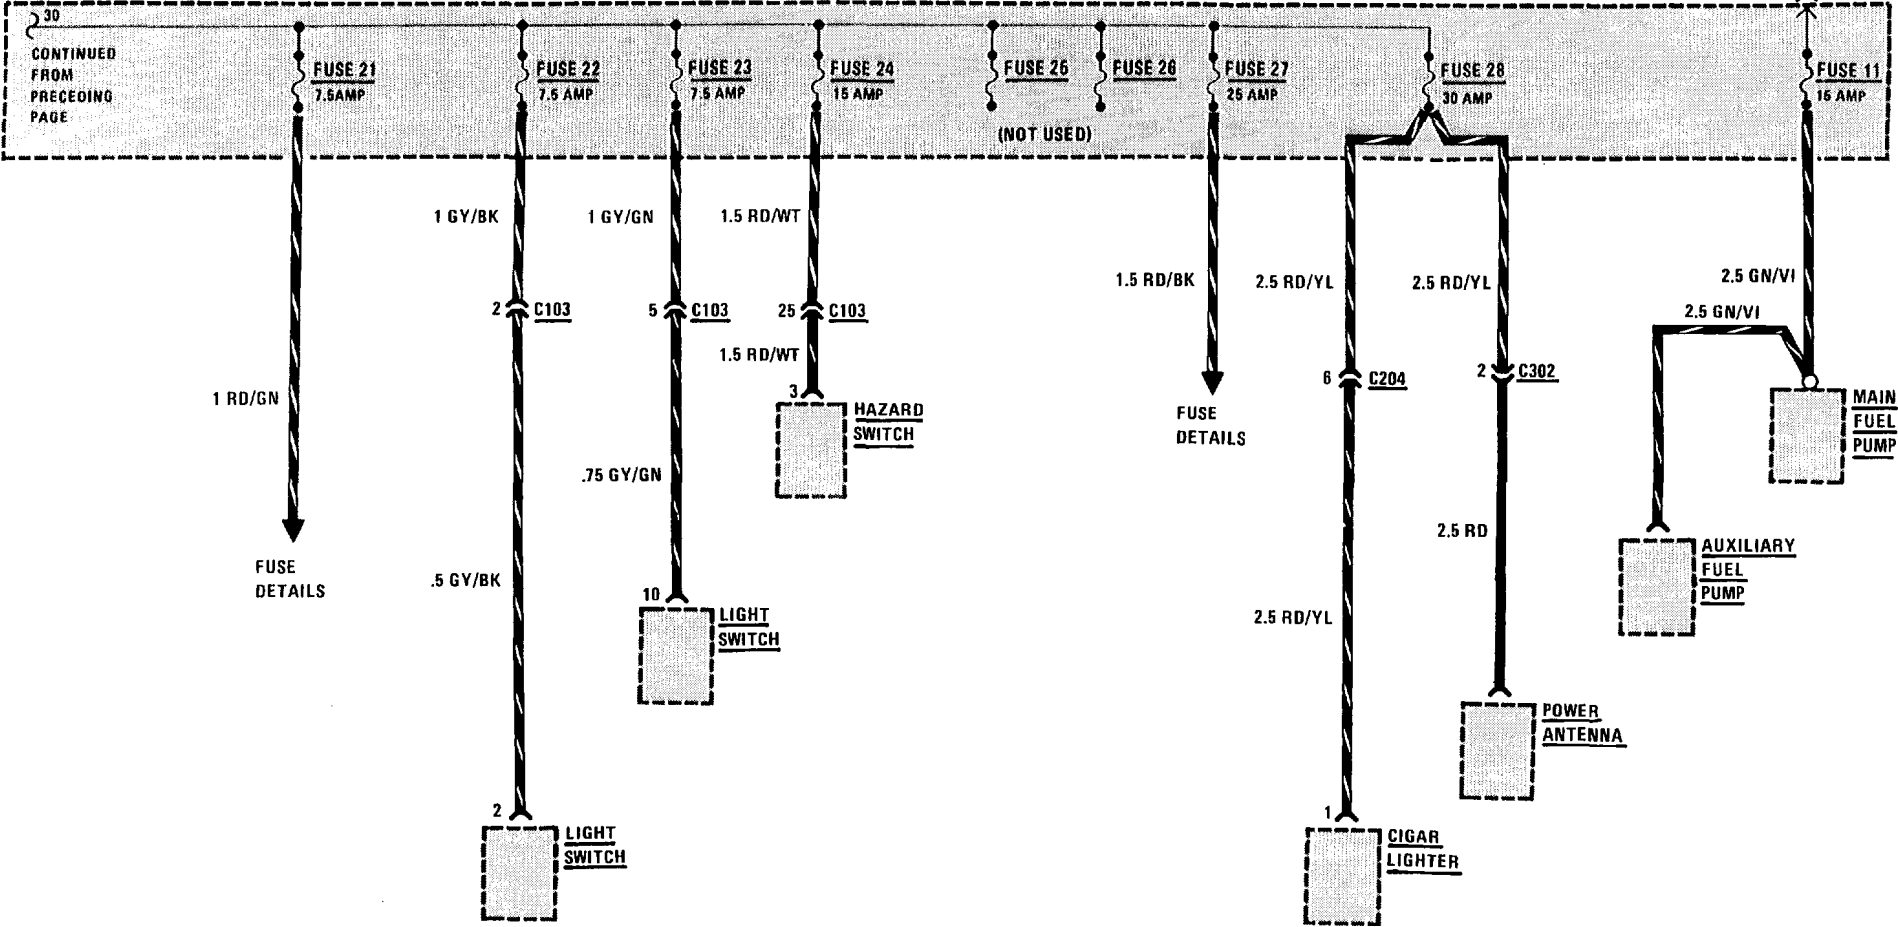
30
CONTINUED FROM PRECEDING PAGE

FUSE 21
7.5AMP

FUSE 22
7.5 AMP

FUSE 23
7.5 AMP

FUSE 24
15 AMP

FUSE 25

FUSE 26

(NOT USED)

FUSE 27
25 AMP

FUSE 28
30 AMP

FUSE 11
15 AMP

1 RD/GN

FUSE DETAILS

1 GY/BK

2 C103

.5 GY/BK

2

LIGHT SWITCH

1 GY/GN

5 C103

.75 GY/GN

10

LIGHT SWITCH

1.5 RD/WT

25 C103

1.5 RD/WT

3

HAZARD SWITCH

1.5 RD/BK

FUSE DETAILS

2.5 RD/YL

6 C204

2.5 RD/YL

1

CIGAR LIGHTER

2.5 RD/YL

2 C302

2.5 RD

POWER ANTENNA

2.5 GN/VI

2.5 GN/VI

MAIN FUEL PUMP

AUXILIARY FUEL PUMP